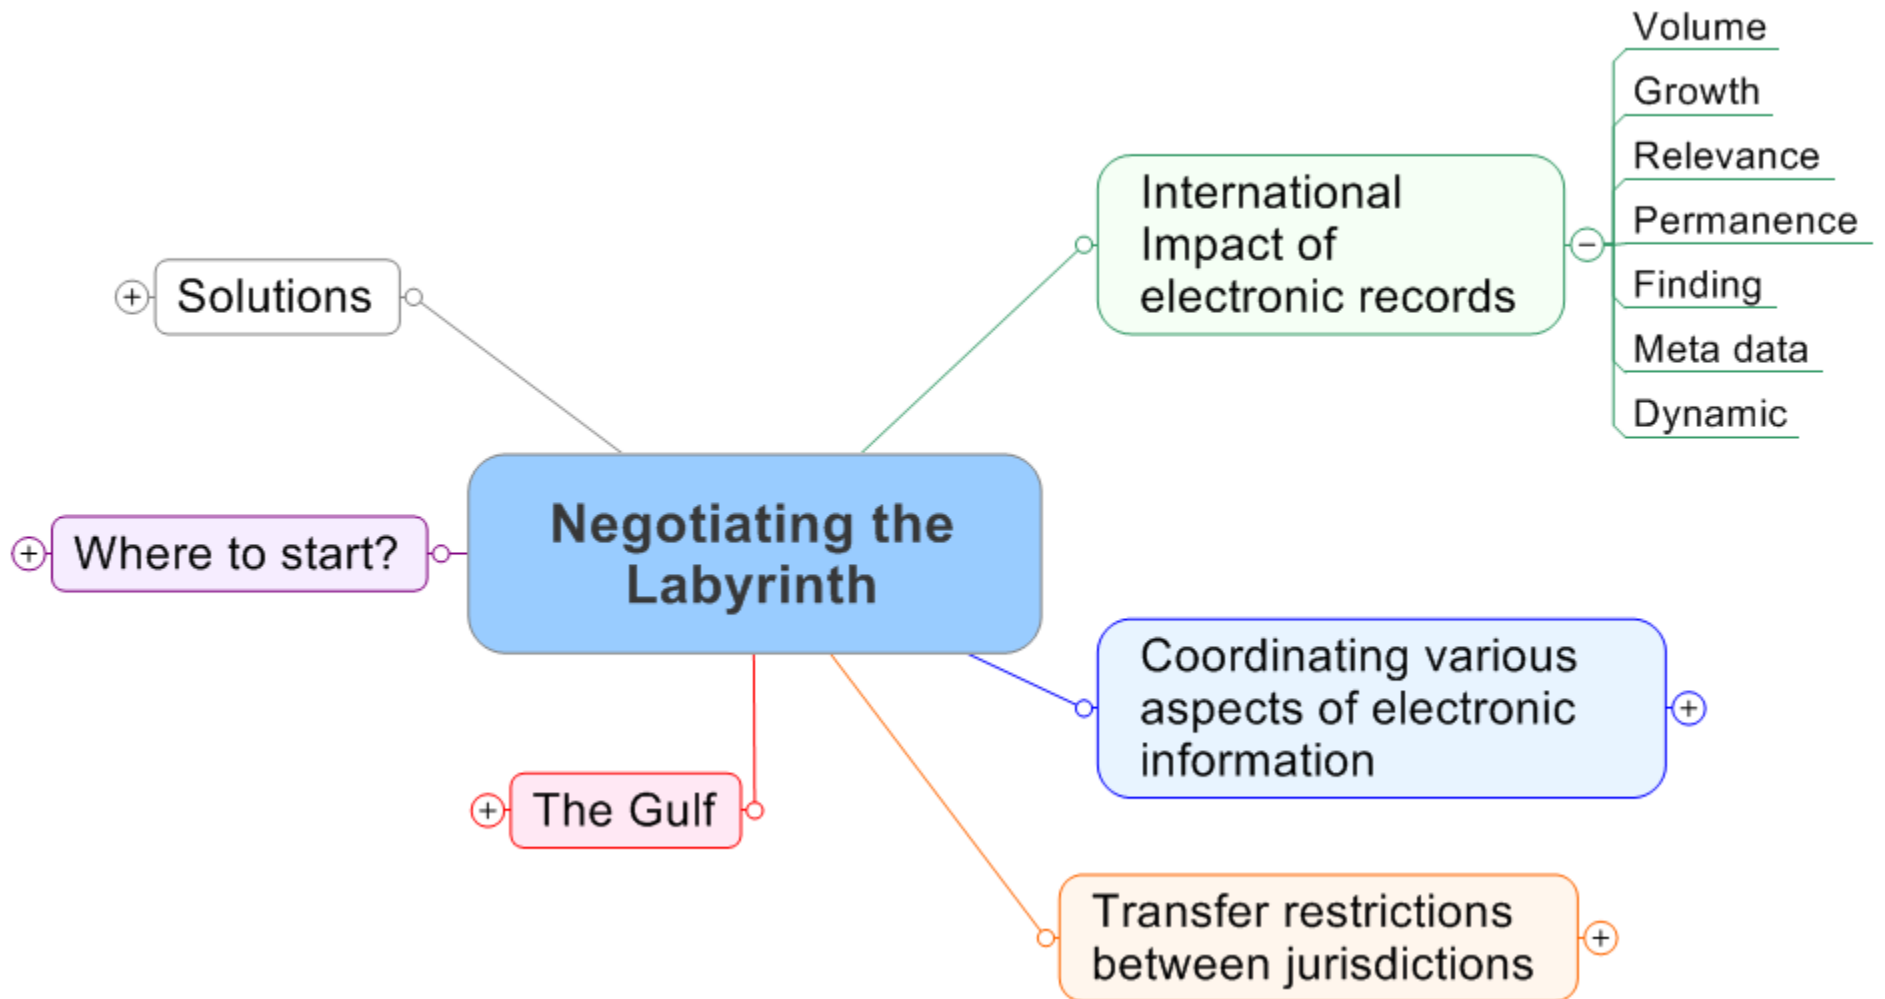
Negotiating the Labyrinth

Solutions

International Impact of electronic records

Volume

Growth

Relevance

Permanence

Finding

Meta data

Dynamic

Where to start?

Coordinating various aspects of electronic information

The Gulf

Transfer restrictions between jurisdictions